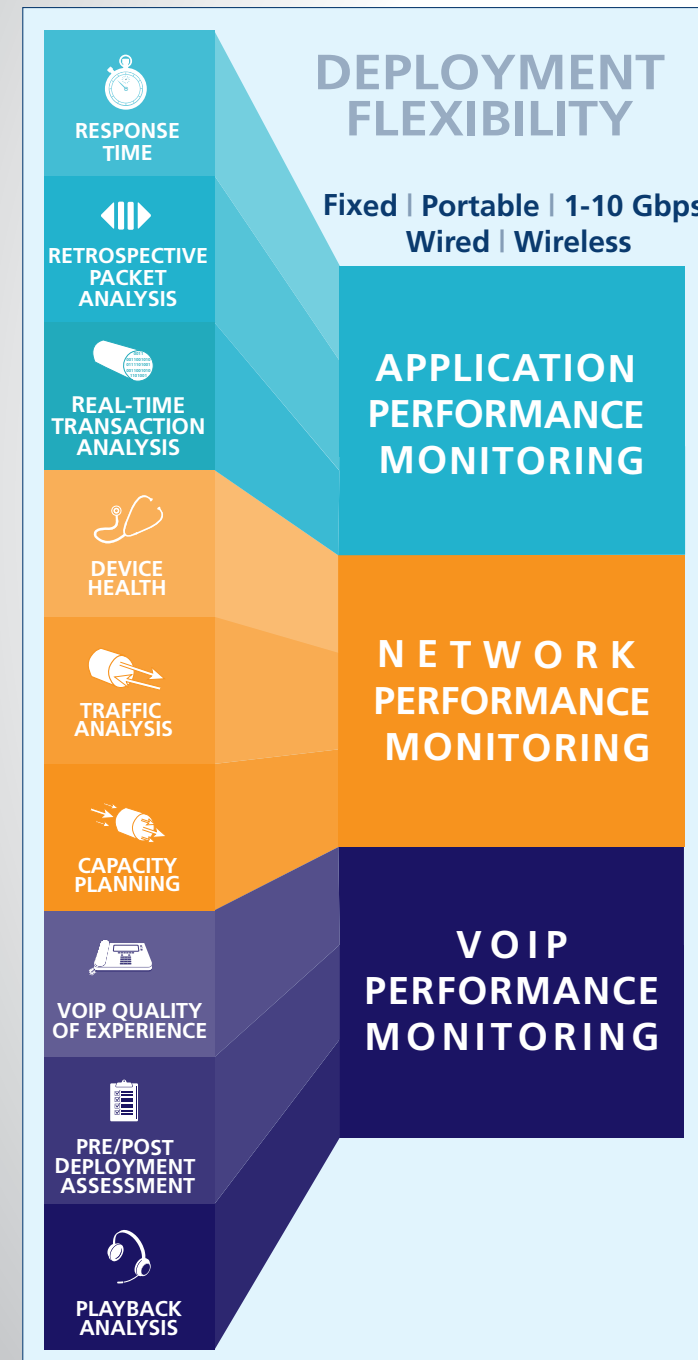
RESPONSE TIME

RETROSPECTIVE PACKET ANALYSIS

REAL-TIME TRANSACTION ANALYSIS

DEVICE HEALTH

TRAFFIC ANALYSIS

CAPACITY PLANNING

VOIP QUALITY OF EXPERIENCE

PRE/POST DEPLOYMENT ASSESSMENT

PLAYBACK ANALYSIS

DEPLOYMENT FLEXIBILITY

Fixed | Portable | 1-10 Gbps
Wired | Wireless

APPLICATION PERFORMANCE MONITORING

NETWORK PERFORMANCE MONITORING

VOIP PERFORMANCE MONITORING